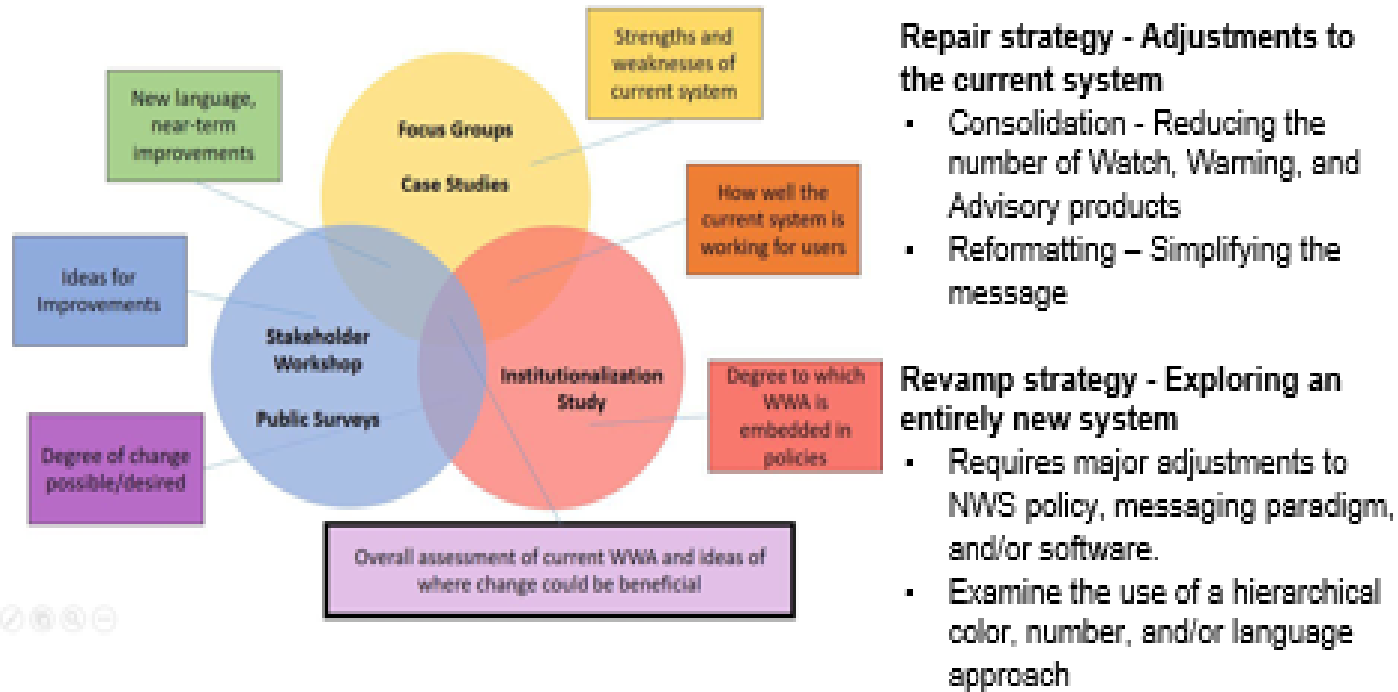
Strengths and weaknesses of current system

New language, near-term improvements

Focus Groups

Case Studies

How well the current system is working for users

Ideas for Improvements

Stakeholder Workshop

Public Surveys

Institutionalization Study

Degree to which WWA is embedded in policies

Degree of change possible/desired

Overall assessment of current WWA and ideas of where change could be beneficial

Repair strategy - Adjustments to the current system

- Consolidation - Reducing the number of Watch, Warning, and Advisory products
- Reformatting – Simplifying the message

Revamp strategy - Exploring an entirely new system

- Requires major adjustments to NWS policy, messaging paradigm, and/or software.
- Examine the use of a hierarchical color, number, and/or language approach